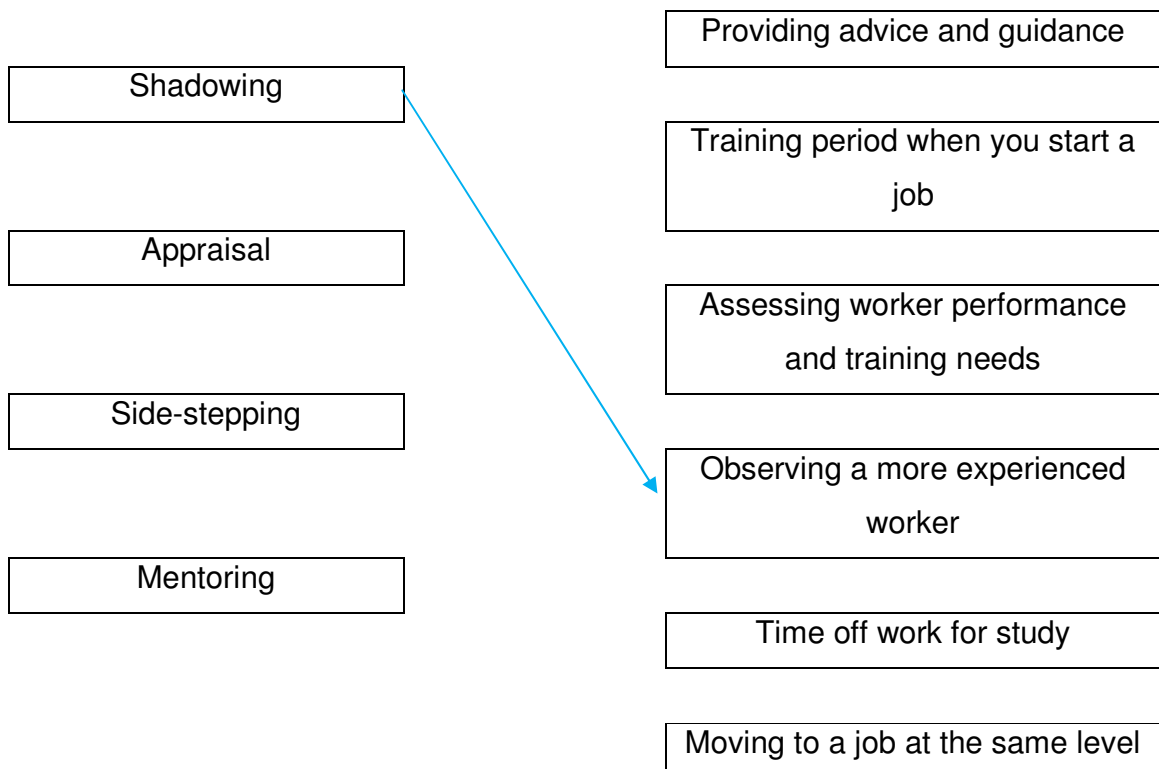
Shadowing

Appraisal

Side-stepping

Mentoring

Providing advice and guidance

Training period when you start a job

Assessing worker performance and training needs

Observing a more experienced worker

Time off work for study

Moving to a job at the same level